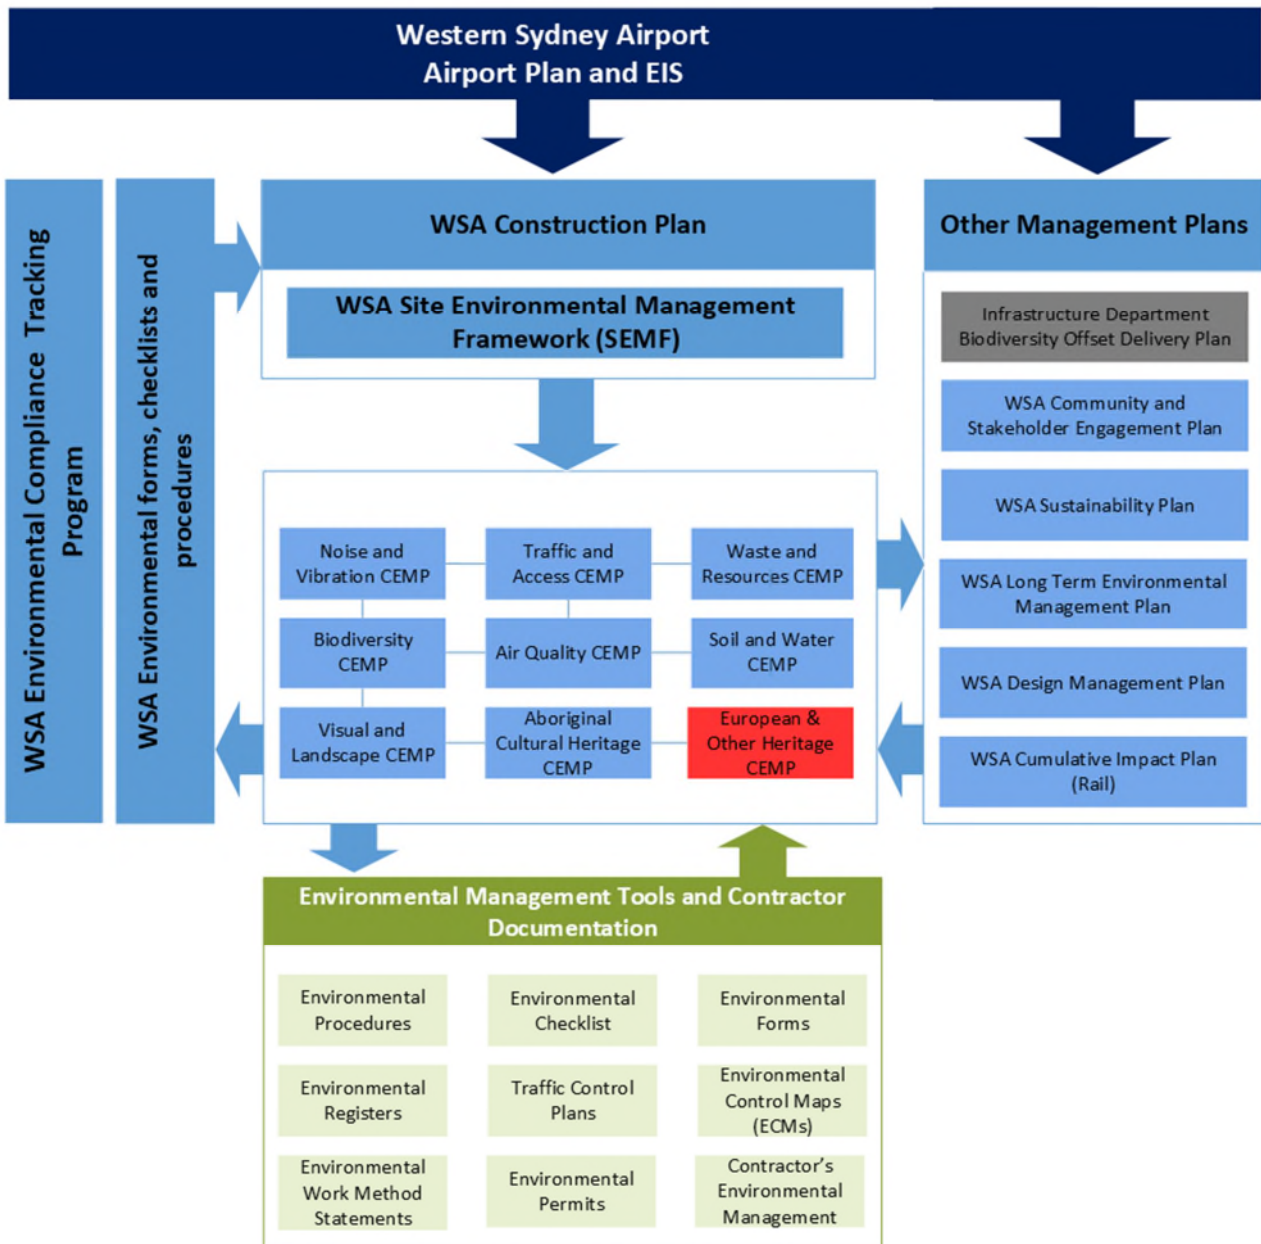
Western Sydney Airport
Airport Plan and EIS

WSA Environmental Compliance Tracking Program

WSA Environmental forms, checklists and procedures

WSA Construction Plan

WSA Site Environmental Management Framework (SEMF)

Noise and Vibration CEMP

Traffic and Access CEMP

Waste and Resources CEMP

Biodiversity CEMP

Air Quality CEMP

Soil and Water CEMP

Visual and Landscape CEMP

Aboriginal Cultural Heritage CEMP

European & Other Heritage CEMP

Other Management Plans

Infrastructure Department Biodiversity Offset Delivery Plan

WSA Community and Stakeholder Engagement Plan

WSA Sustainability Plan

WSA Long Term Environmental Management Plan

WSA Design Management Plan

WSA Cumulative Impact Plan (Rail)

Environmental Management Tools and Contractor Documentation

Environmental Procedures

Environmental Checklist

Environmental Forms

Environmental Registers

Traffic Control Plans

Environmental Control Maps (ECMs)

Environmental Work Method Statements

Environmental Permits

Contractor's Environmental Management